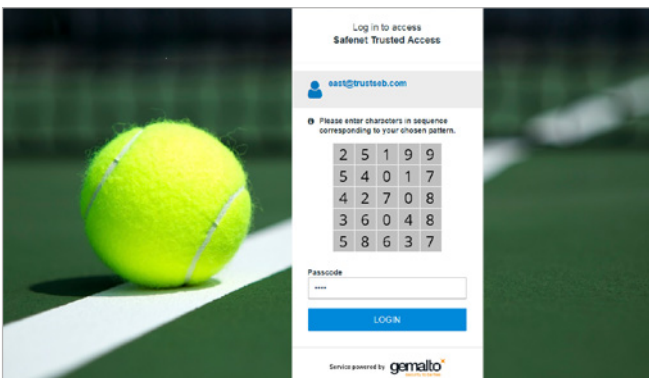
Log in to access
Safenet Trusted Access

east@trustseb.com

Please enter characters in sequence corresponding to your chosen pattern.

| | | | | |
|---|---|---|---|---|
| 2 | 5 | 1 | 9 | 9 |
| 5 | 4 | 0 | 1 | 7 |
| 4 | 2 | 7 | 0 | 8 |
| 3 | 6 | 0 | 4 | 8 |
| 5 | 8 | 6 | 3 | 7 |

Passcode
••••

LOGIN

Service powered by gemalto